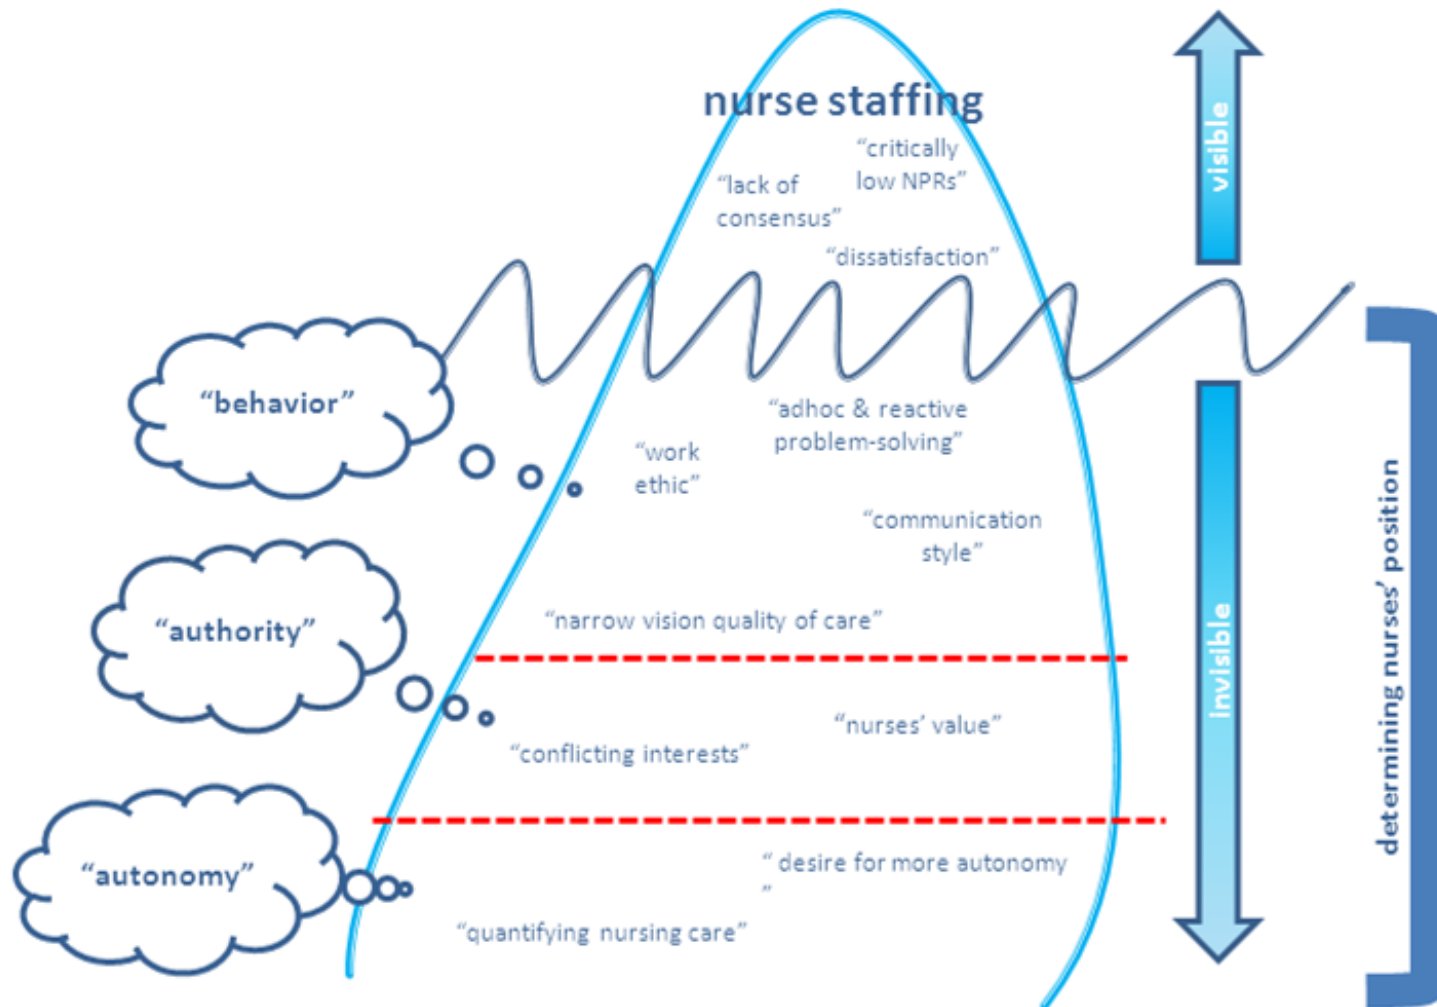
nurse staffing

"critically low NPRs"

"lack of consensus"

"dissatisfaction"

visible

"behavior"

"adhoc & reactive problem-solving"

"work ethic"

"communication style"

"authority"

"narrow vision quality of care"

"nurses' value"

"conflicting interests"

invisible

determining nurses' position

"autonomy"

" desire for more autonomy "

"quantifying nursing care"